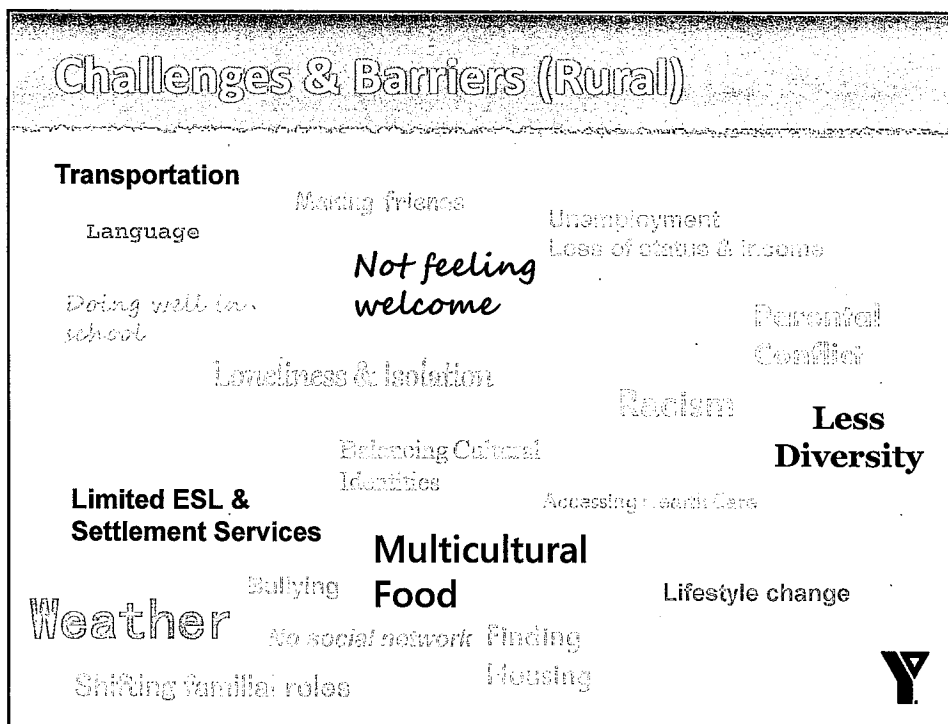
Challenges & Barriers (Rural)

Transportation

Making friends

Language

Unemployment
Loss of status & income

Not feeling welcome

Doing well in school

Parental Conflict

Loneliness & Isolation

Racism

Less Diversity

Balancing Cultural Identities

Limited ESL & Settlement Services

Accessing Health Care

Multicultural Food

Bullying

Lifestyle change

Weather

No social network

Finding Housing

Shifting familial roles